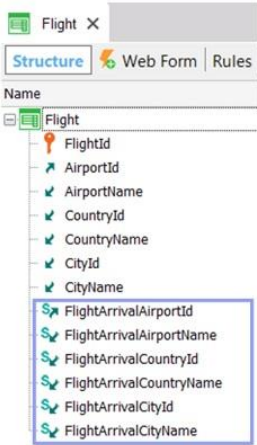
Flight ×

Structure Web Form Rules

Name

Flight
FlightId
AirportId
AirportName
CountryId
CountryName
CityId
CityName
FlightArrivalAirportId
FlightArrivalAirportName
FlightArrivalCountryId
FlightArrivalCountryName
FlightArrivalCityId
FlightArrivalCityName